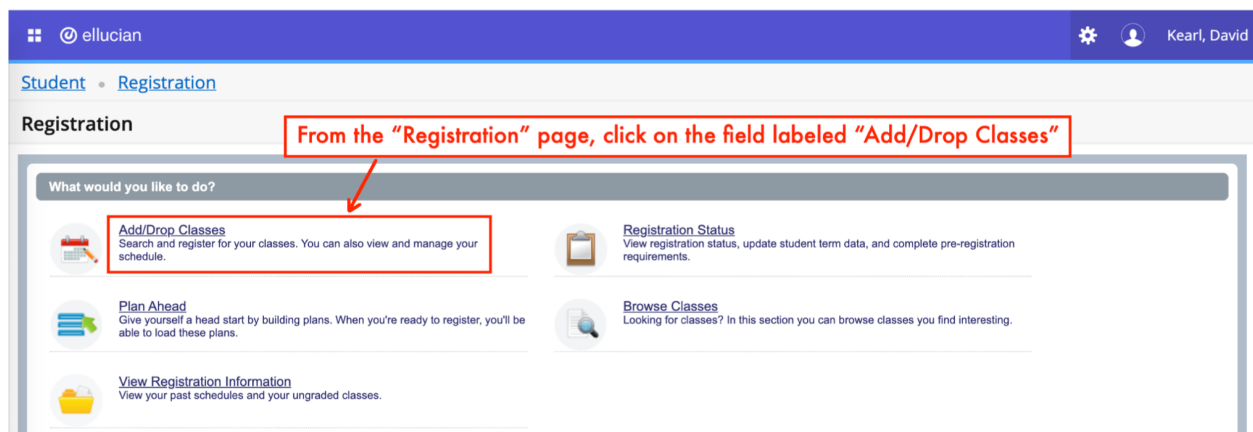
ellucian

Kearl, David

Student • Registration

Registration

From the "Registration" page, click on the field labeled "Add/Drop Classes"

What would you like to do?

Add/Drop Classes
Search and register for your classes. You can also view and manage your schedule.

Registration Status
View registration status, update student term data, and complete pre-registration requirements.

Plan Ahead
Give yourself a head start by building plans. When you're ready to register, you'll be able to load these plans.

Browse Classes
Looking for classes? In this section you can browse classes you find interesting.

View Registration Information
View your past schedules and your ungraded classes.